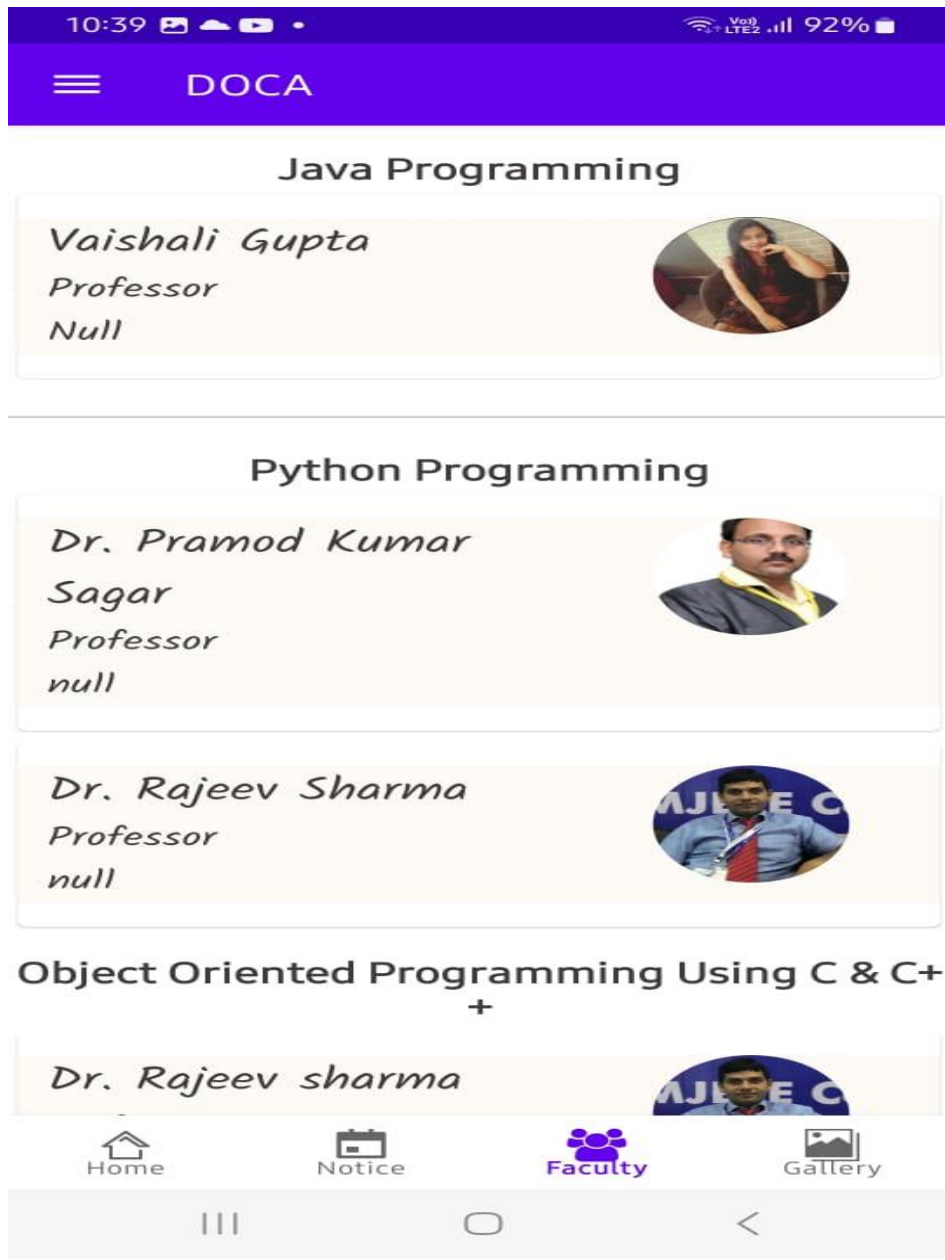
10:39 92%

DOCA

Java Programming

Vaishali Gupta
Professor
Null

Python Programming

Dr. Pramod Kumar Sagar
Professor
null

Dr. Rajeev Sharma
Professor
null

Object Oriented Programming Using C & C++

Dr. Rajeev sharma

Home Notice Faculty Gallery